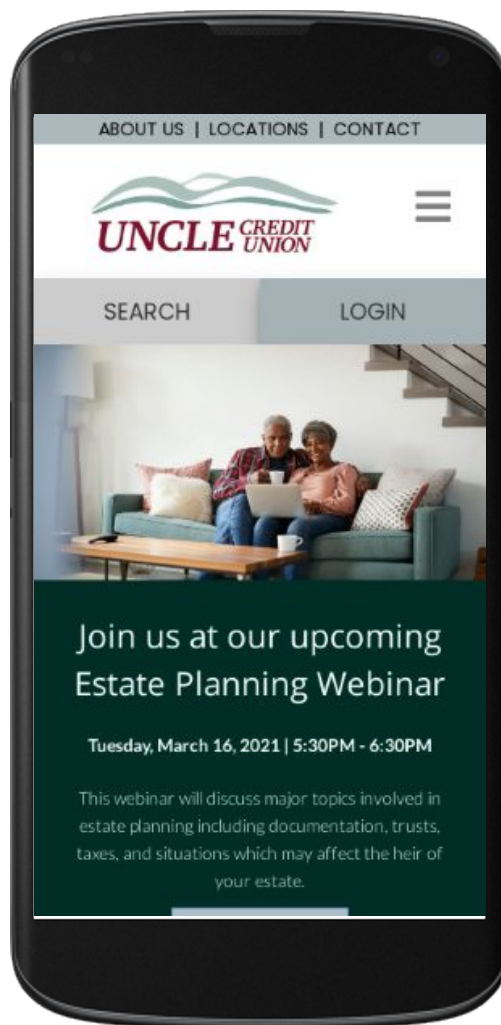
ABOUT US | LOCATIONS | CONTACT

UNCLE CREDIT UNION

SEARCH

LOGIN

Join us at our upcoming Estate Planning Webinar

Tuesday, March 16, 2021 | 5:30PM - 6:30PM

This webinar will discuss major topics involved in estate planning including documentation, trusts, taxes, and situations which may affect the heir of your estate.